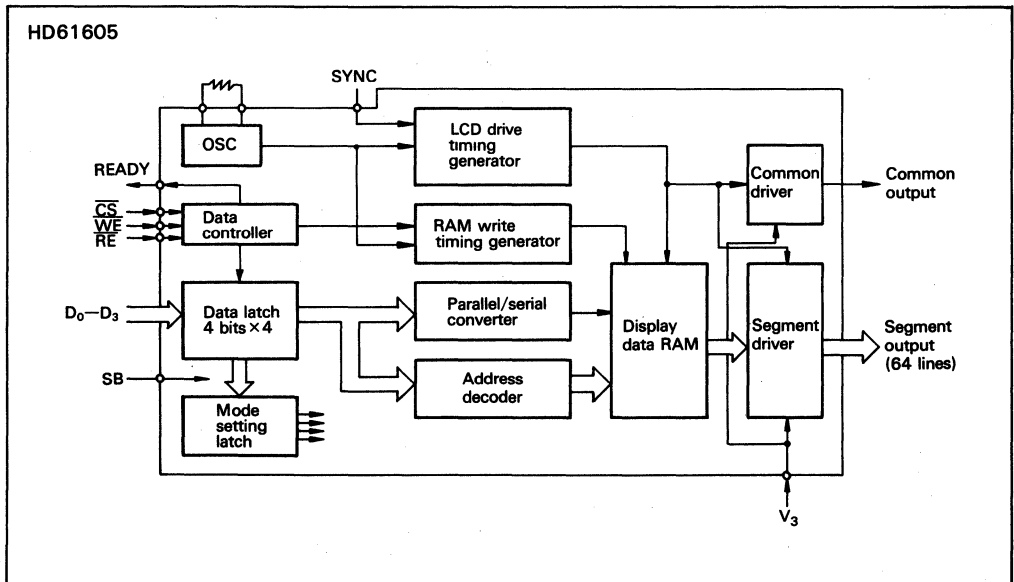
HD61605

SYNC

OSC

LCD drive timing generator

READY

$\overline{CS}$
$\overline{WE}$
$\overline{RE}$

Data controller

RAM write timing generator

Common driver

Common output

$D_0$—$D_3$

Data latch 4 bits × 4

Parallel/serial converter

Display data RAM

Segment driver

Segment output (64 lines)

SB

Address decoder

Mode setting latch

$V_3$